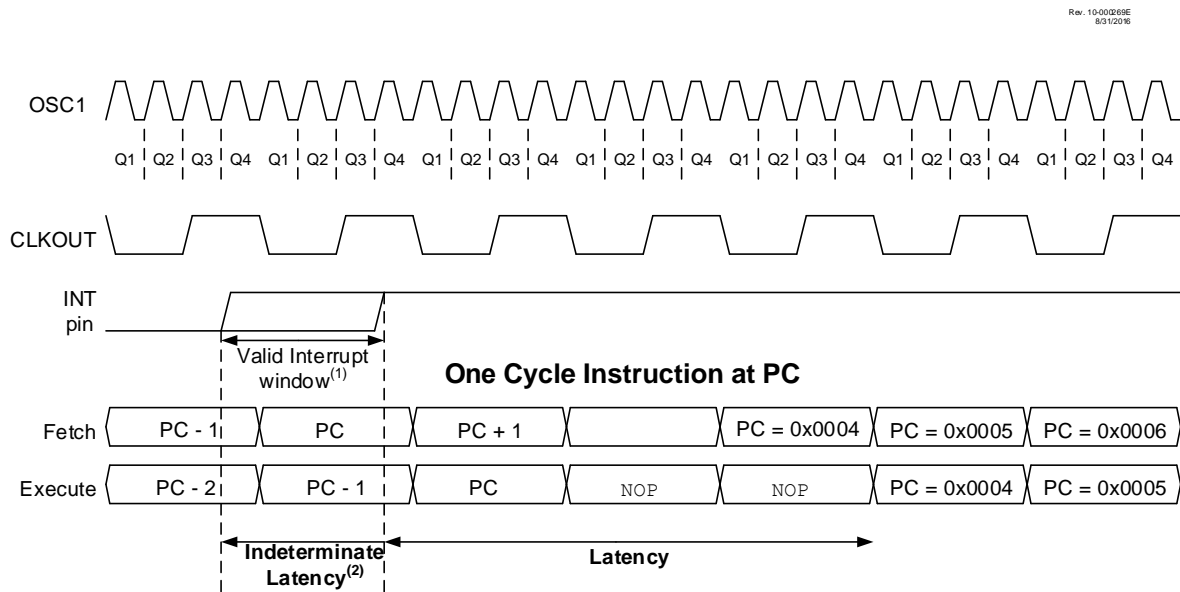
Rev. 10-000269E
8/31/2016

OSC1

Q1 Q2 Q3 Q4 Q1 Q2 Q3 Q4 Q1 Q2 Q3 Q4 Q1 Q2 Q3 Q4 Q1 Q2 Q3 Q4 Q1 Q2 Q3 Q4 Q1 Q2 Q3 Q4

CLKOUT

INT pin

Valid Interrupt window$^{(1)}$

One Cycle Instruction at PC

Fetch PC - 1 PC PC + 1 PC = 0x0004 PC = 0x0005 PC = 0x0006

Execute PC - 2 PC - 1 PC NOP NOP PC = 0x0004 PC = 0x0005

Indeterminate Latency$^{(2)}$

Latency